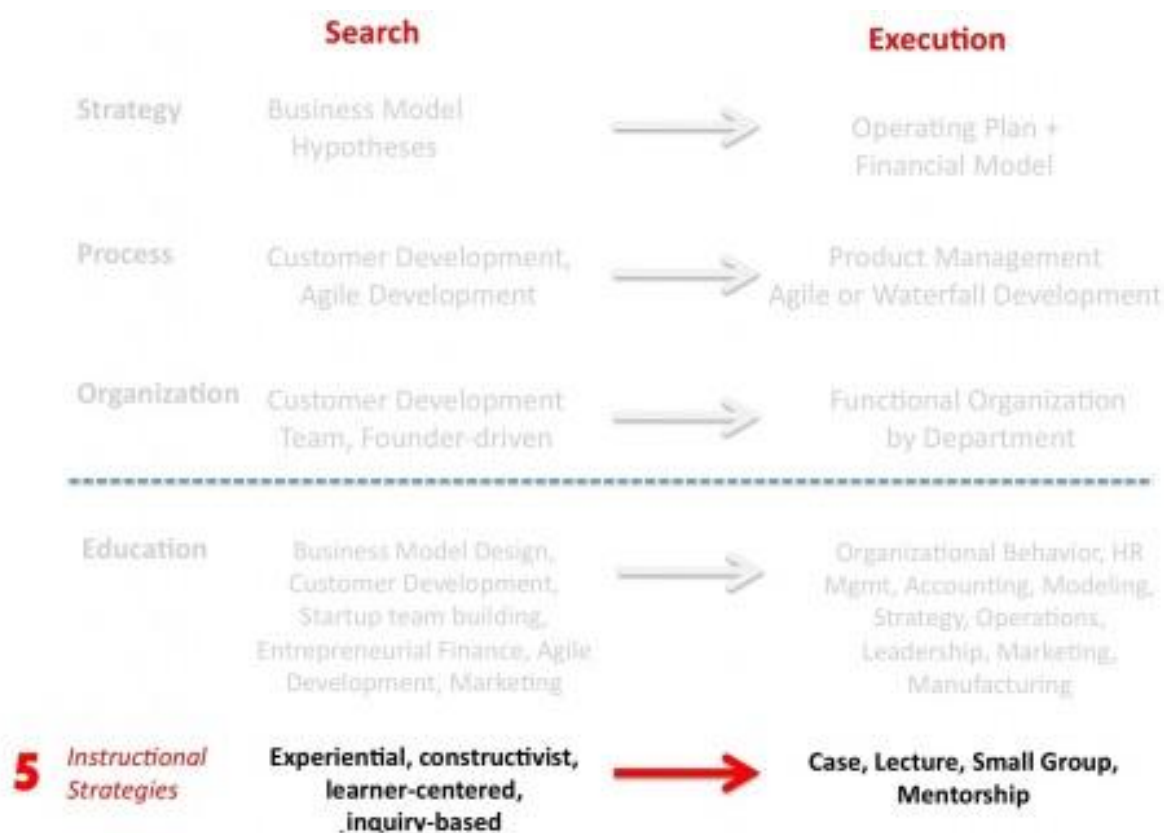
| | Search | | Execution |
|---|---|---|---|
| Strategy | Business Model Hypotheses | | Operating Plan + Financial Model |
| Process | Customer Development, Agile Development | | Product Management Agile or Waterfall Development |
| Organization | Customer Development Team, Founder-driven | | Functional Organization by Department |
| Education | Business Model Design, Customer Development, Startup team building, Entrepreneurial Finance, Agile Development, Marketing | | Organizational Behavior, HR Mgmt, Accounting, Modeling, Strategy, Operations, Leadership, Marketing, Manufacturing |
| 5 Instructional Strategies | Experiential, constructivist, learner-centered, inquiry-based | | Case, Lecture, Small Group, Mentorship |